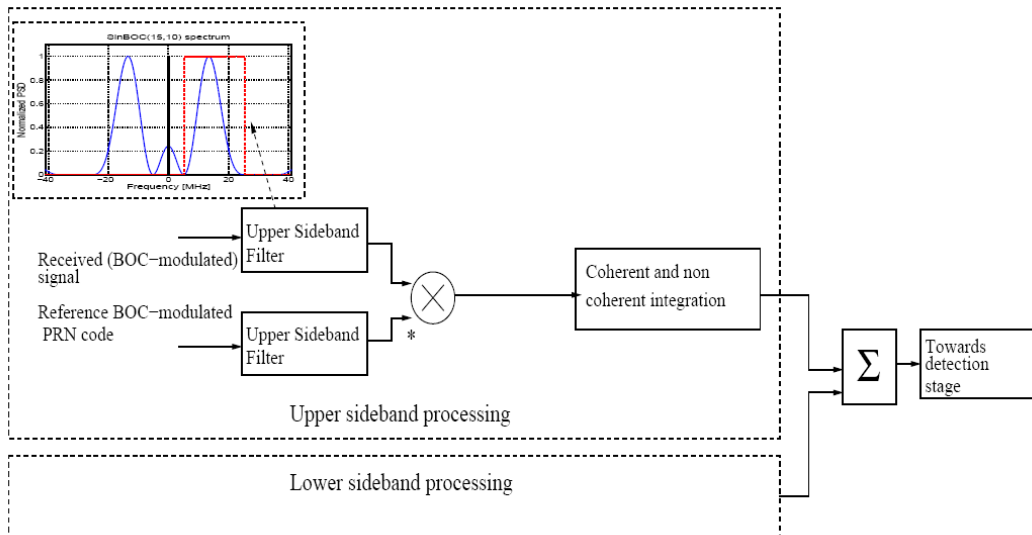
SinBOC(15,10) spectrum

Normalized PSD

1

0.8

0.6

0.4

0.2

0

−40

−20

0

20

40

Frequency [MHz]

Received (BOC−modulated) signal

Upper Sideband Filter

Reference BOC−modulated PRN code

Upper Sideband Filter

*

Coherent and non coherent integration

$\Sigma$

Towards detection stage

Upper sideband processing

Lower sideband processing